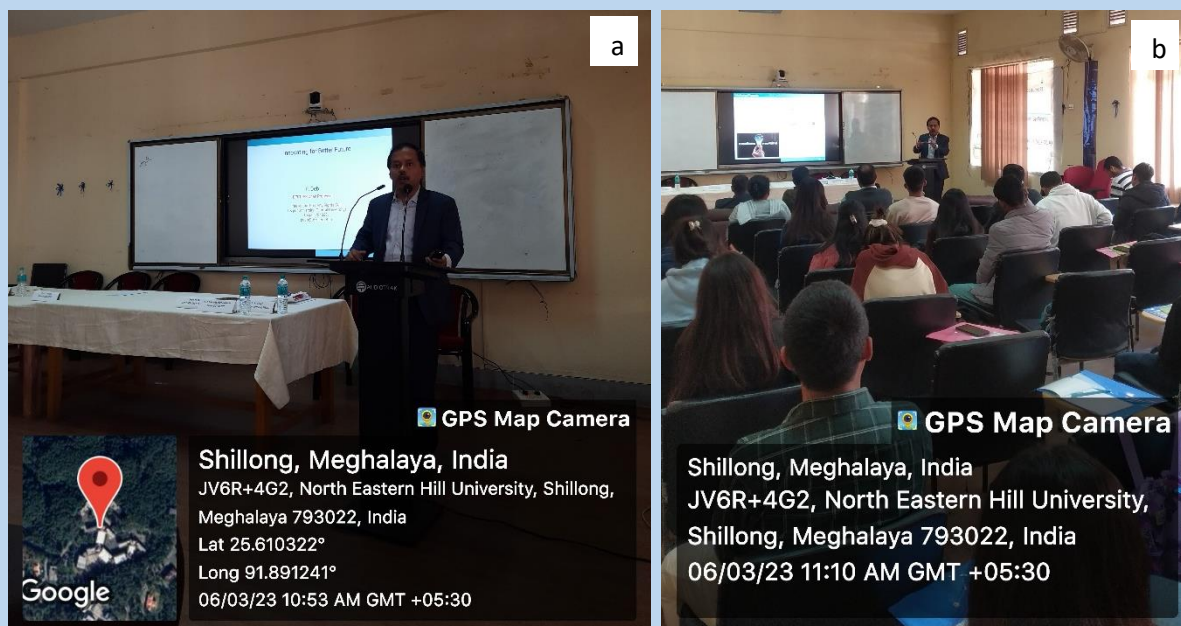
a

Innovating for Better Future

GPS Map Camera

Shillong, Meghalaya, India
JV6R+4G2, North Eastern Hill University, Shillong, Meghalaya 793022, India
Lat 25.610322°
Long 91.891241°
06/03/23 10:53 AM GMT +05:30

Google

b

GPS Map Camera

Shillong, Meghalaya, India
JV6R+4G2, North Eastern Hill University, Shillong, Meghalaya 793022, India
06/03/23 11:10 AM GMT +05:30